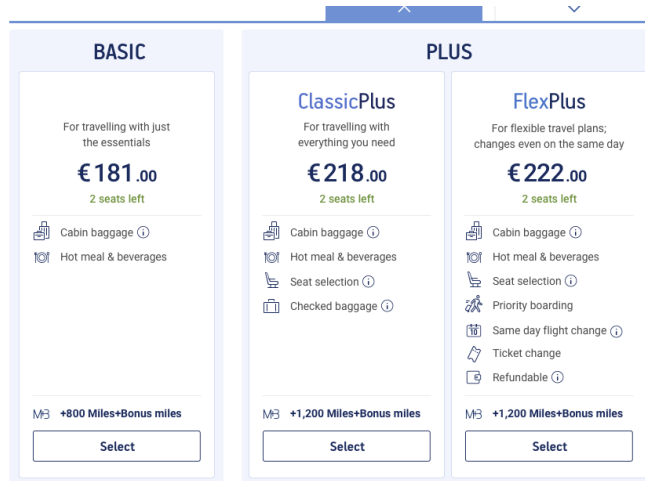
BASIC

For travelling with just the essentials

€181.00

2 seats left

Cabin baggage ⓘ

Hot meal & beverages

M&B +800 Miles+Bonus miles

Select

PLUS

ClassicPlus

For travelling with everything you need

€218.00

2 seats left

Cabin baggage ⓘ

Hot meal & beverages

Seat selection ⓘ

Checked baggage ⓘ

M&B +1,200 Miles+Bonus miles

Select

FlexPlus

For flexible travel plans; changes even on the same day

€222.00

2 seats left

Cabin baggage ⓘ

Hot meal & beverages

Seat selection ⓘ

Priority boarding

Same day flight change ⓘ

Ticket change

Refundable ⓘ

M&B +1,200 Miles+Bonus miles

Select